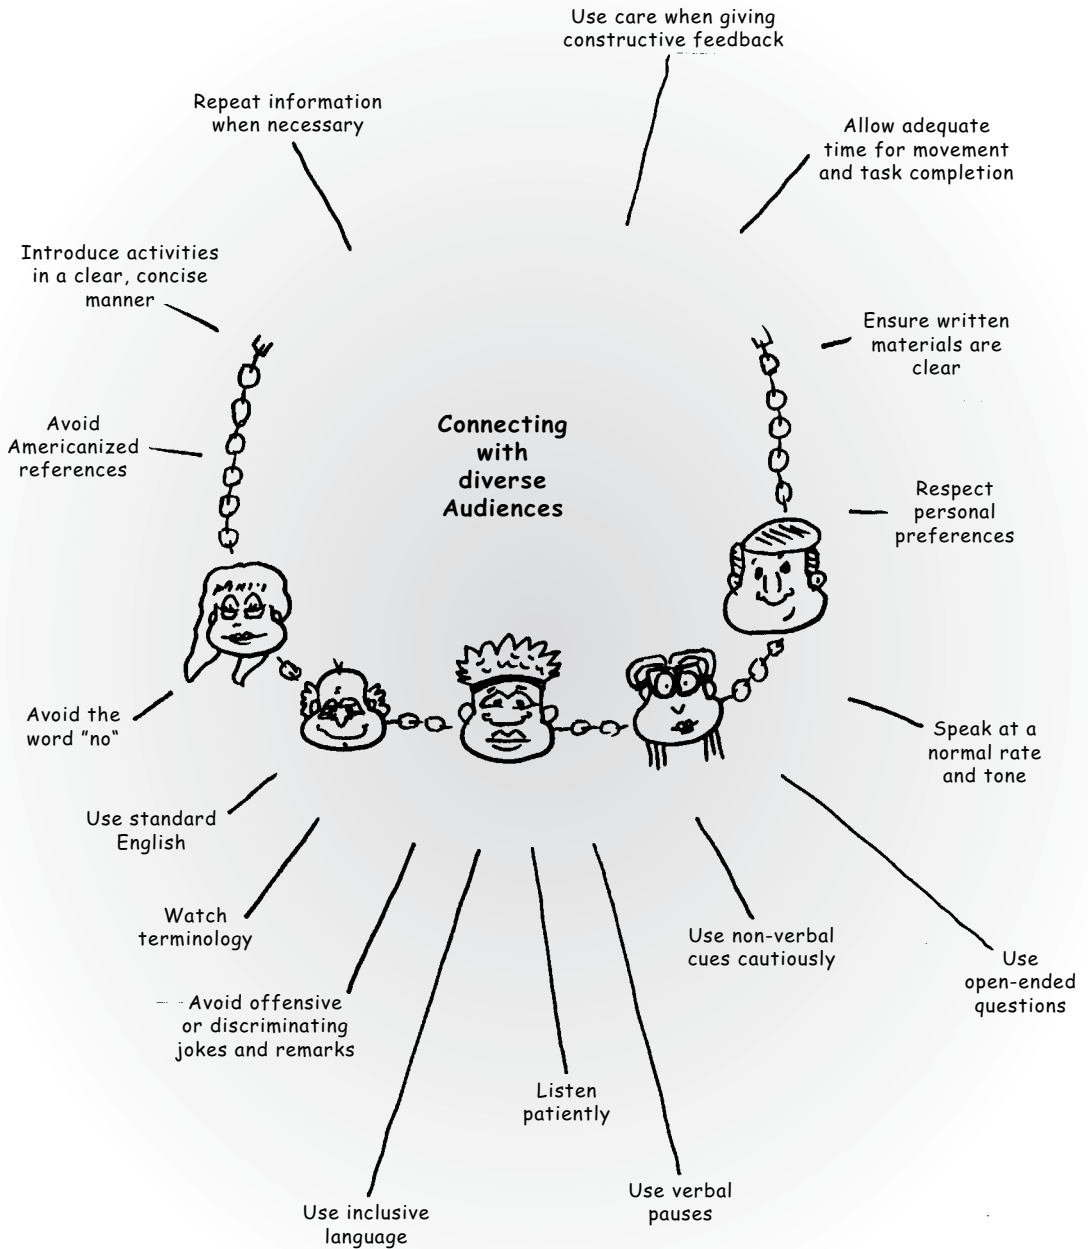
Connecting with diverse Audiences

Use care when giving constructive feedback

Repeat information when necessary

Allow adequate time for movement and task completion

Introduce activities in a clear, concise manner

Ensure written materials are clear

Avoid Americanized references

Respect personal preferences

Avoid the word "no"

Speak at a normal rate and tone

Use standard English

Watch terminology

Use non-verbal cues cautiously

Use open-ended questions

Avoid offensive or discriminating jokes and remarks

Listen patiently

Use verbal pauses

Use inclusive language